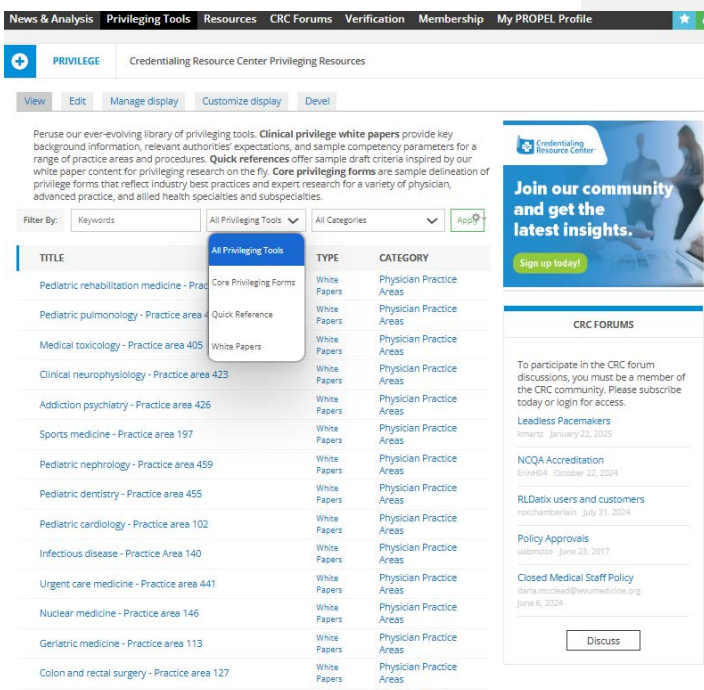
News & Analysis Privileging Tools Resources CRC Forums Verification Membership My PROPEL Profile

PRIVILEGE Credentialing Resource Center Privileging Resources

View Edit Manage display Customize display Devel

Peruse our ever-evolving library of privileging tools. **Clinical privilege white papers** provide key background information, relevant authorities' expectations, and sample competency parameters for a range of practice areas and procedures. **Quick references** offer sample draft criteria inspired by our white paper content for privileging research on the fly. **Core privileging forms** are sample delineation of privilege forms that reflect industry best practices and expert research for a variety of physician, advanced practice, and allied health specialties and subspecialties.

Filter By: Keywords All Privileging Tools All Categories Apply

All Privileging Tools
Core Privileging Forms
Quick Reference
White Papers

| TITLE | TYPE | CATEGORY |
|---|---|---|
| Pediatric rehabilitation medicine - Prac | White Papers | Physician Practice Areas |
| Pediatric pulmonology - Practice area 4 | White Papers | Physician Practice Areas |
| Medical toxicology - Practice area 405 | White Papers | Physician Practice Areas |
| Clinical neurophysiology - Practice area 423 | White Papers | Physician Practice Areas |
| Addiction psychiatry - Practice area 426 | White Papers | Physician Practice Areas |
| Sports medicine - Practice area 197 | White Papers | Physician Practice Areas |
| Pediatric nephrology - Practice area 459 | White Papers | Physician Practice Areas |
| Pediatric dentistry - Practice area 455 | White Papers | Physician Practice Areas |
| Pediatric cardiology - Practice area 102 | White Papers | Physician Practice Areas |
| Infectious disease - Practice Area 140 | White Papers | Physician Practice Areas |
| Urgent care medicine - Practice area 441 | White Papers | Physician Practice Areas |
| Nuclear medicine - Practice area 146 | White Papers | Physician Practice Areas |
| Geriatric medicine - Practice area 113 | White Papers | Physician Practice Areas |
| Colon and rectal surgery - Practice area 127 | White Papers | Physician Practice Areas |

Credentialing Resource Center
Join our community and get the latest insights.
Sign up today!

CRC FORUMS

To participate in the CRC forum discussions, you must be a member of the CRC community. Please subscribe today or login for access.

Leadless Pacemakers
kmartz January 22, 2025

NCQA Accreditation
ErinH04 October 22, 2024

RLDatix users and customers
roxchamberlain July 31, 2024

Policy Approvals
uabmdso June 23, 2017

Closed Medical Staff Policy
darla.mcclead@wvumedicine.org June 6, 2024

Discuss